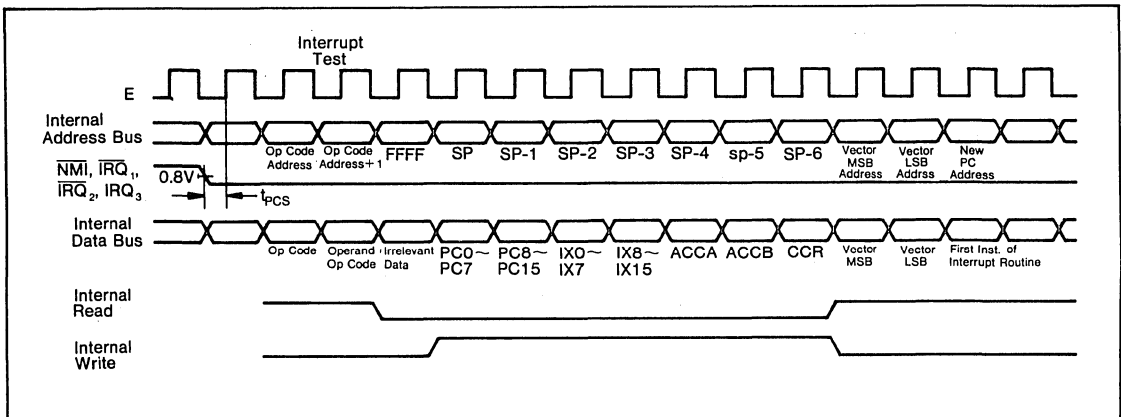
Interrupt Test

E

Internal Address Bus

Op Code Address

Op Code Address+1

FFFF

SP

SP-1

SP-2

SP-3

SP-4

sp-5

SP-6

Vector MSB Address

Vector LSB Addrss

New PC Address

$\overline{NMI}$, $\overline{IRQ}_1$, $\overline{IRQ}_2$, $IRQ_3$

0.8V

$t_{PCS}$

Internal Data Bus

Op Code

Operand Op Code

Irrelevant Data

PC0~ PC7

PC8~ PC15

IX0~ IX7

IX8~ IX15

ACCA

ACCB

CCR

Vector MSB

Vector LSB

First Inst. of Interrupt Routine

Internal Read

Internal Write